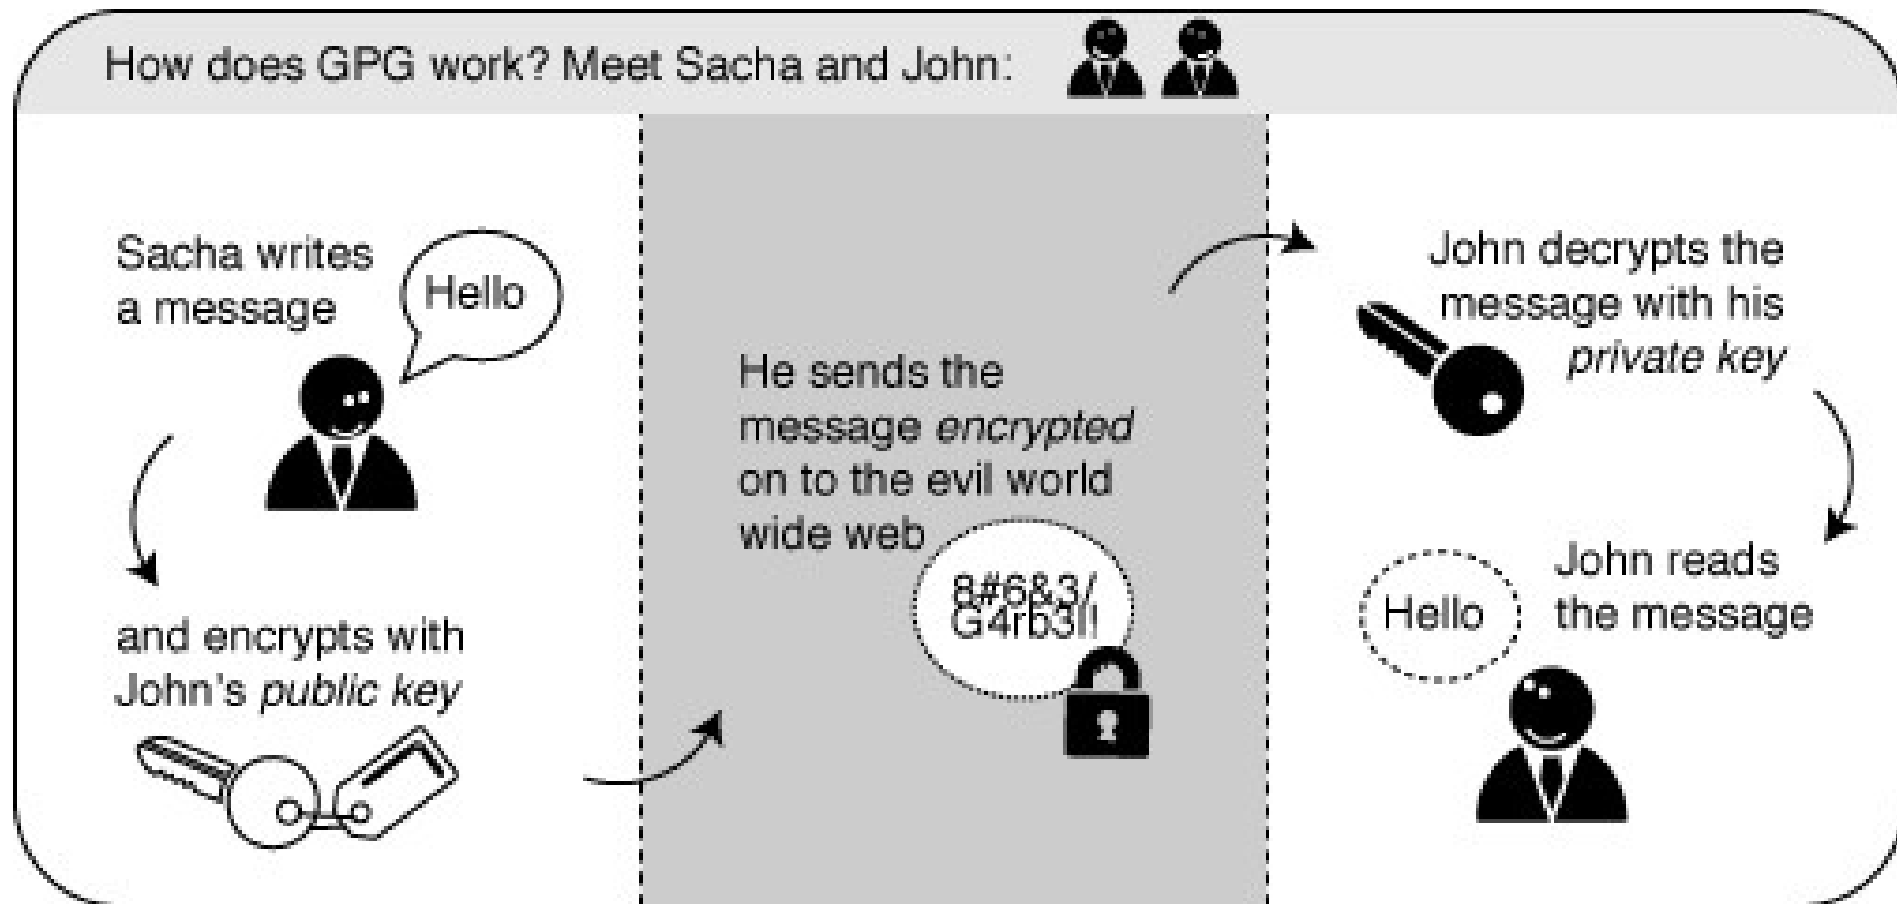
How does GPG work? Meet Sacha and John:

Sacha writes a message

Hello

and encrypts with John's *public key*

He sends the message *encrypted* on to the evil world wide web

8#6&3/ G4rb3l!

John decrypts the message with his *private key*

John reads the message

Hello